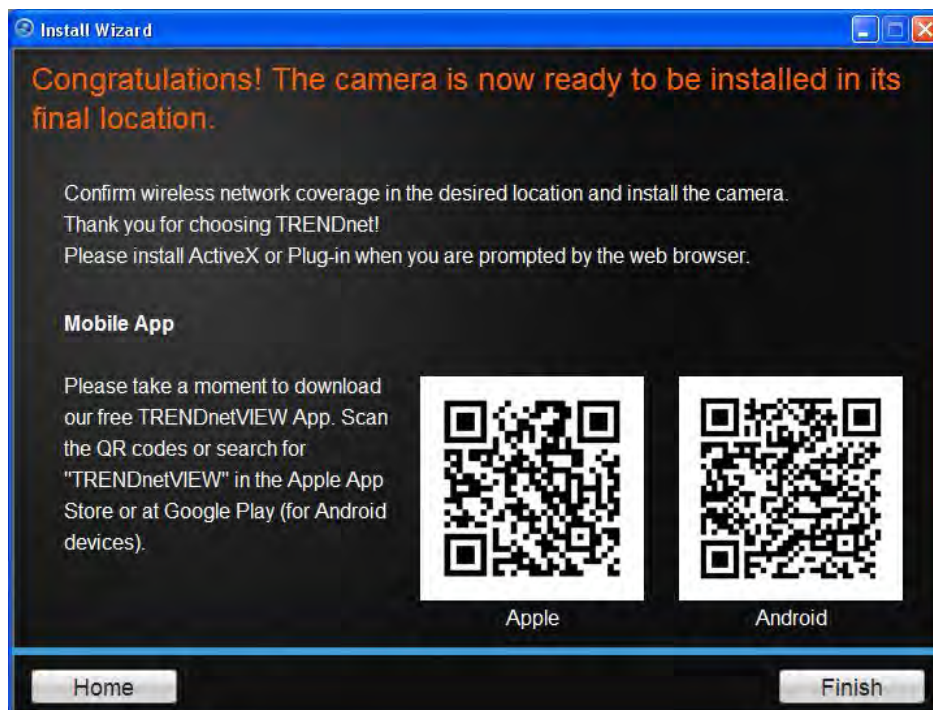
Install Wizard

Congratulations! The camera is now ready to be installed in its final location.

Confirm wireless network coverage in the desired location and install the camera.
Thank you for choosing TRENDnet!
Please install ActiveX or Plug-in when you are prompted by the web browser.

Mobile App

Please take a moment to download our free TRENDnetVIEW App. Scan the QR codes or search for "TRENDnetVIEW" in the Apple App Store or at Google Play (for Android devices).

Apple

Android

Home

Finish